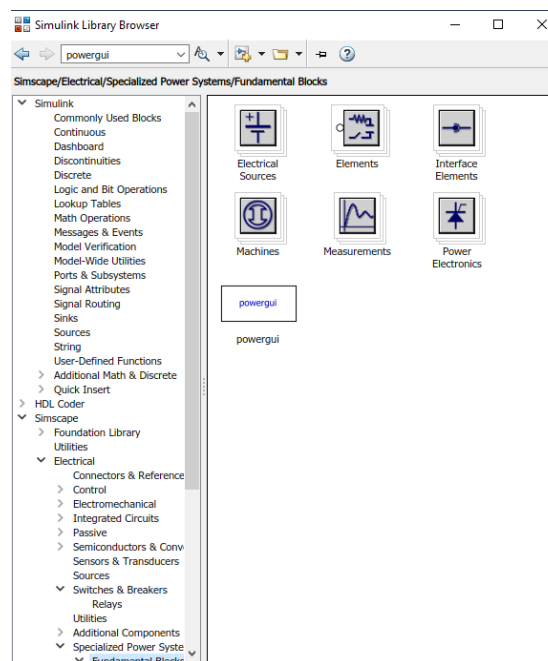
Simulink Library Browser

powergui

Simscape/Electrical/Specialized Power Systems/Fundamental Blocks

Simulink
Commonly Used Blocks
Continuous
Dashboard
Discontinuities
Discrete
Logic and Bit Operations
Lookup Tables
Math Operations
Messages & Events
Model Verification
Model-Wide Utilities
Ports & Subsystems
Signal Attributes
Signal Routing
Sinks
Sources
String
User-Defined Functions
Additional Math & Discrete
Quick Insert
HDL Coder
Simscape
Foundation Library
Utilities
Electrical
Connectors & Reference
Control
Electromechanical
Integrated Circuits
Passive
Semiconductors & Conv
Sensors & Transducers
Sources
Switches & Breakers
Relays
Utilities
Additional Components
Specialized Power Syste
Fundamental Blocks

Electrical Sources
Elements
Interface Elements
Machines
Measurements
Power Electronics
powergui
powergui